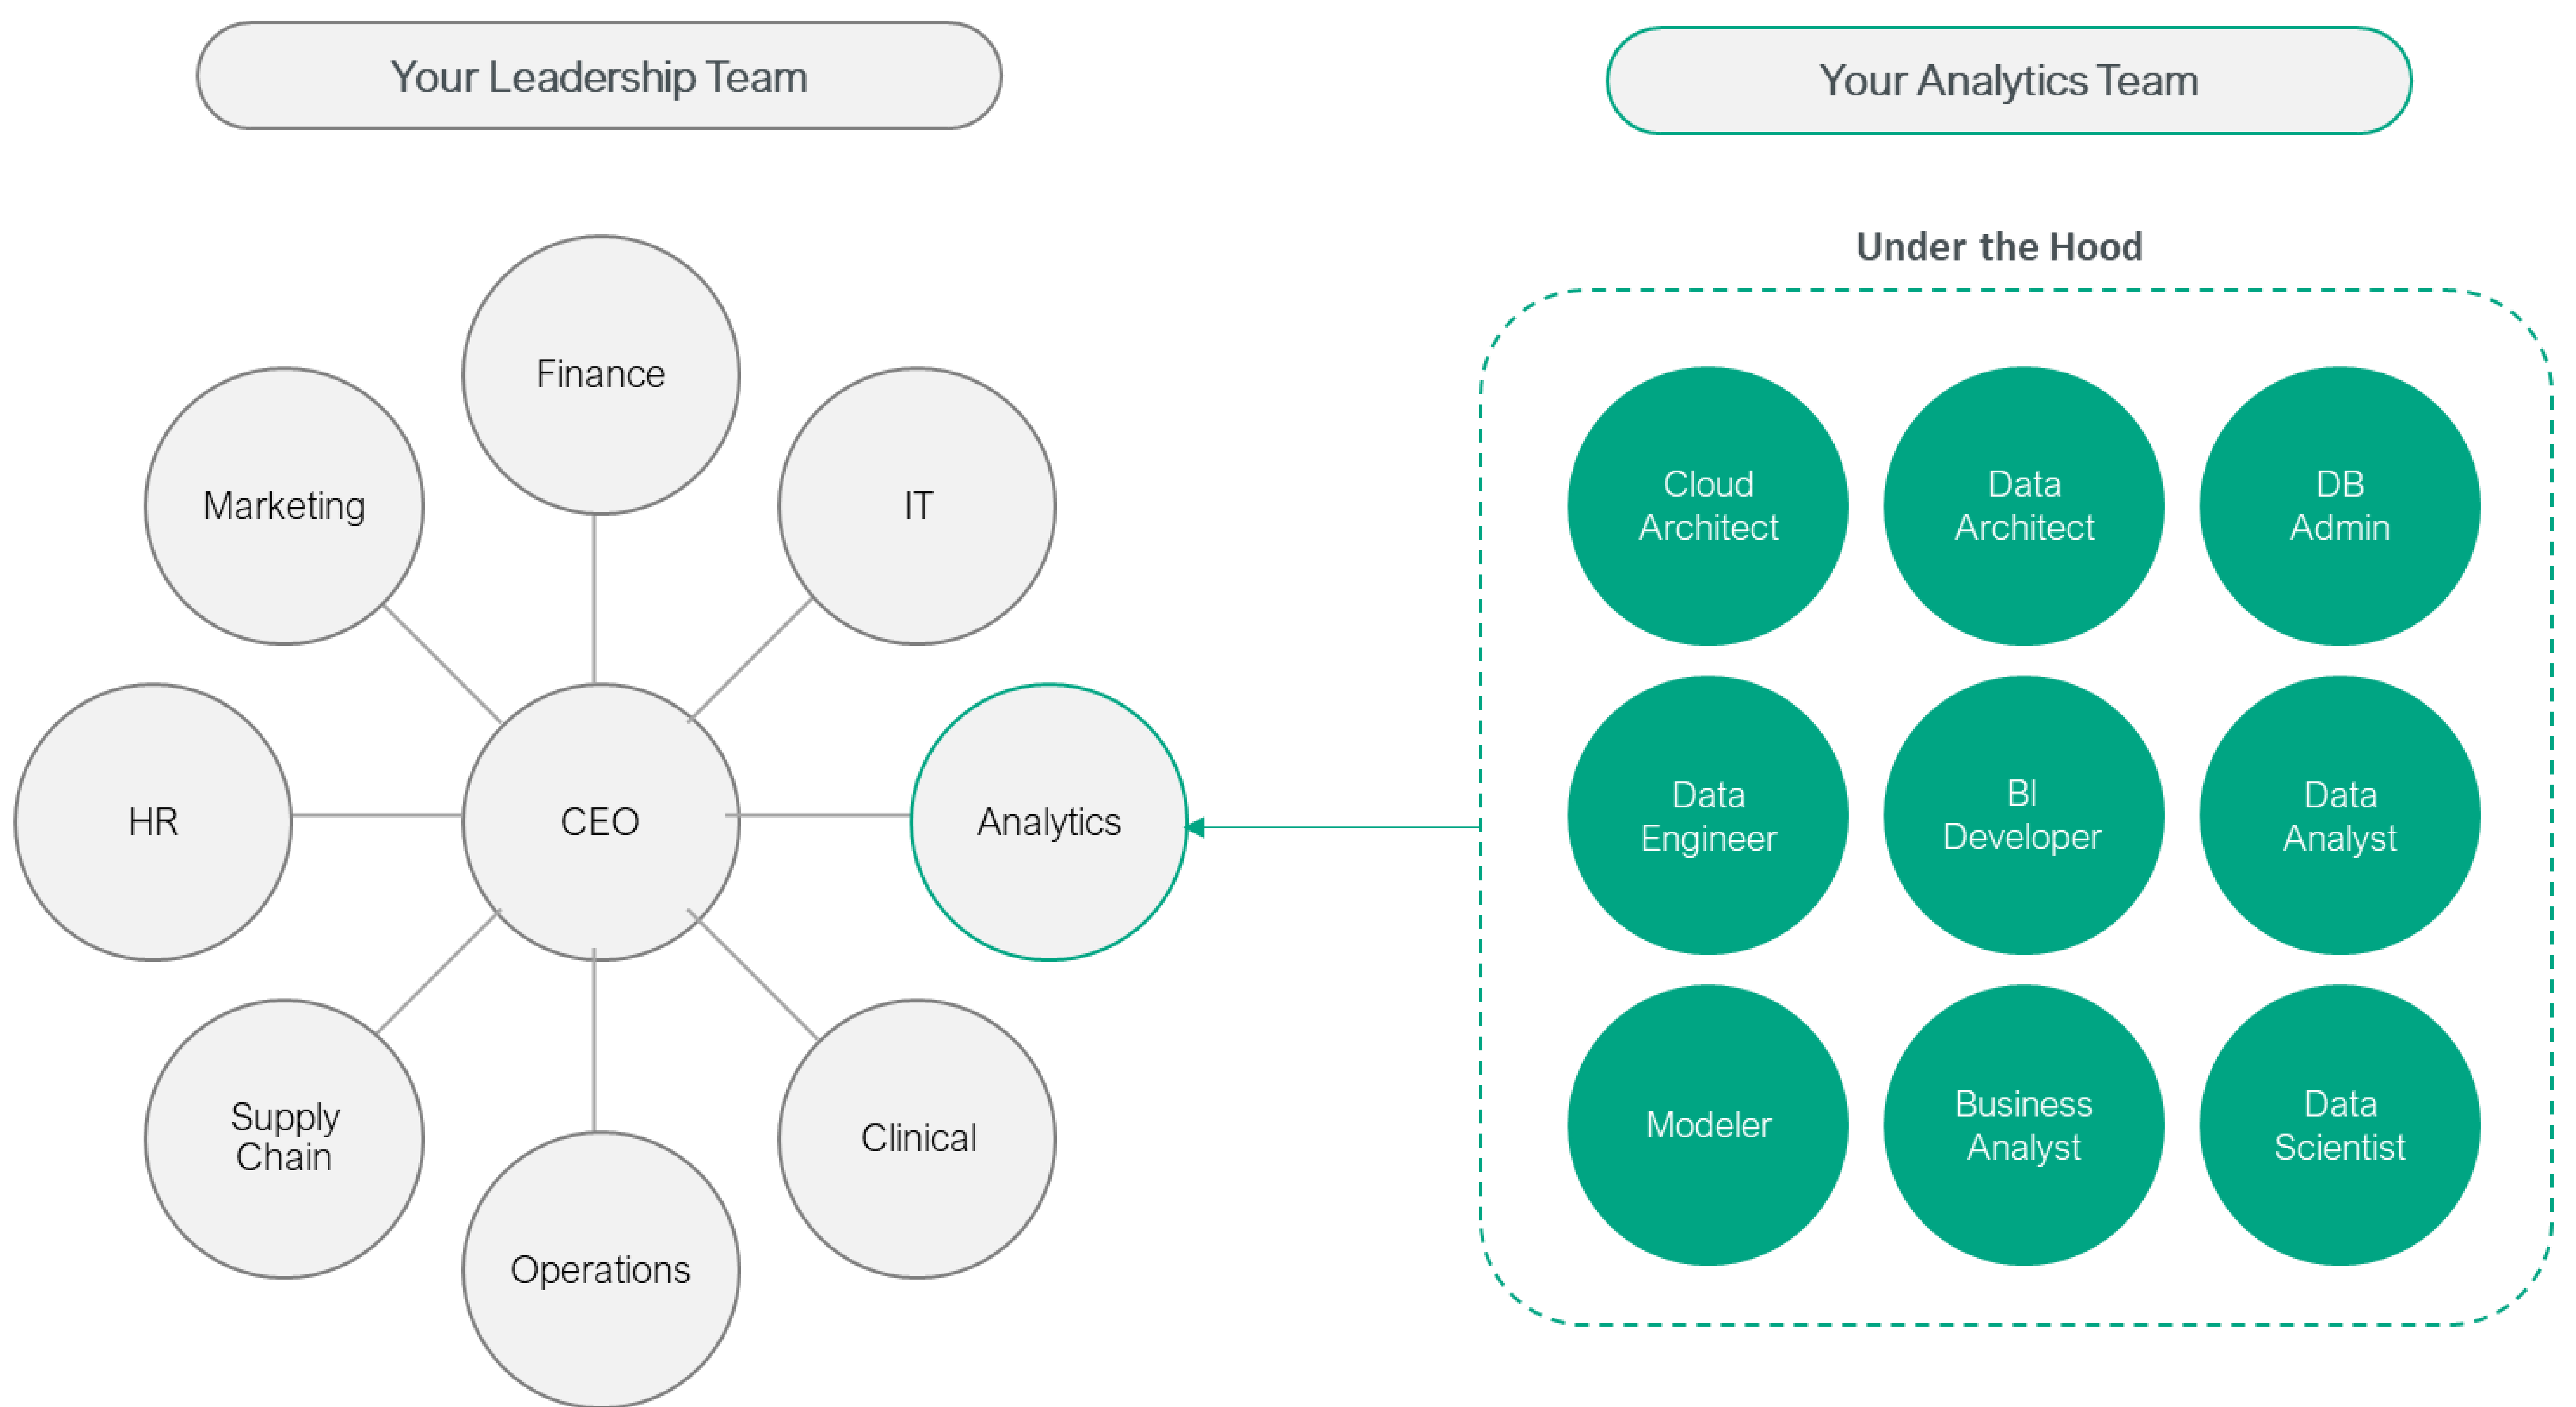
Your Leadership Team

Your Analytics Team

Finance

Marketing

IT

HR

CEO

Analytics

Supply Chain

Operations

Clinical

Under the Hood

Cloud Architect

Data Architect

DB Admin

Data Engineer

BI Developer

Data Analyst

Modeler

Business Analyst

Data Scientist